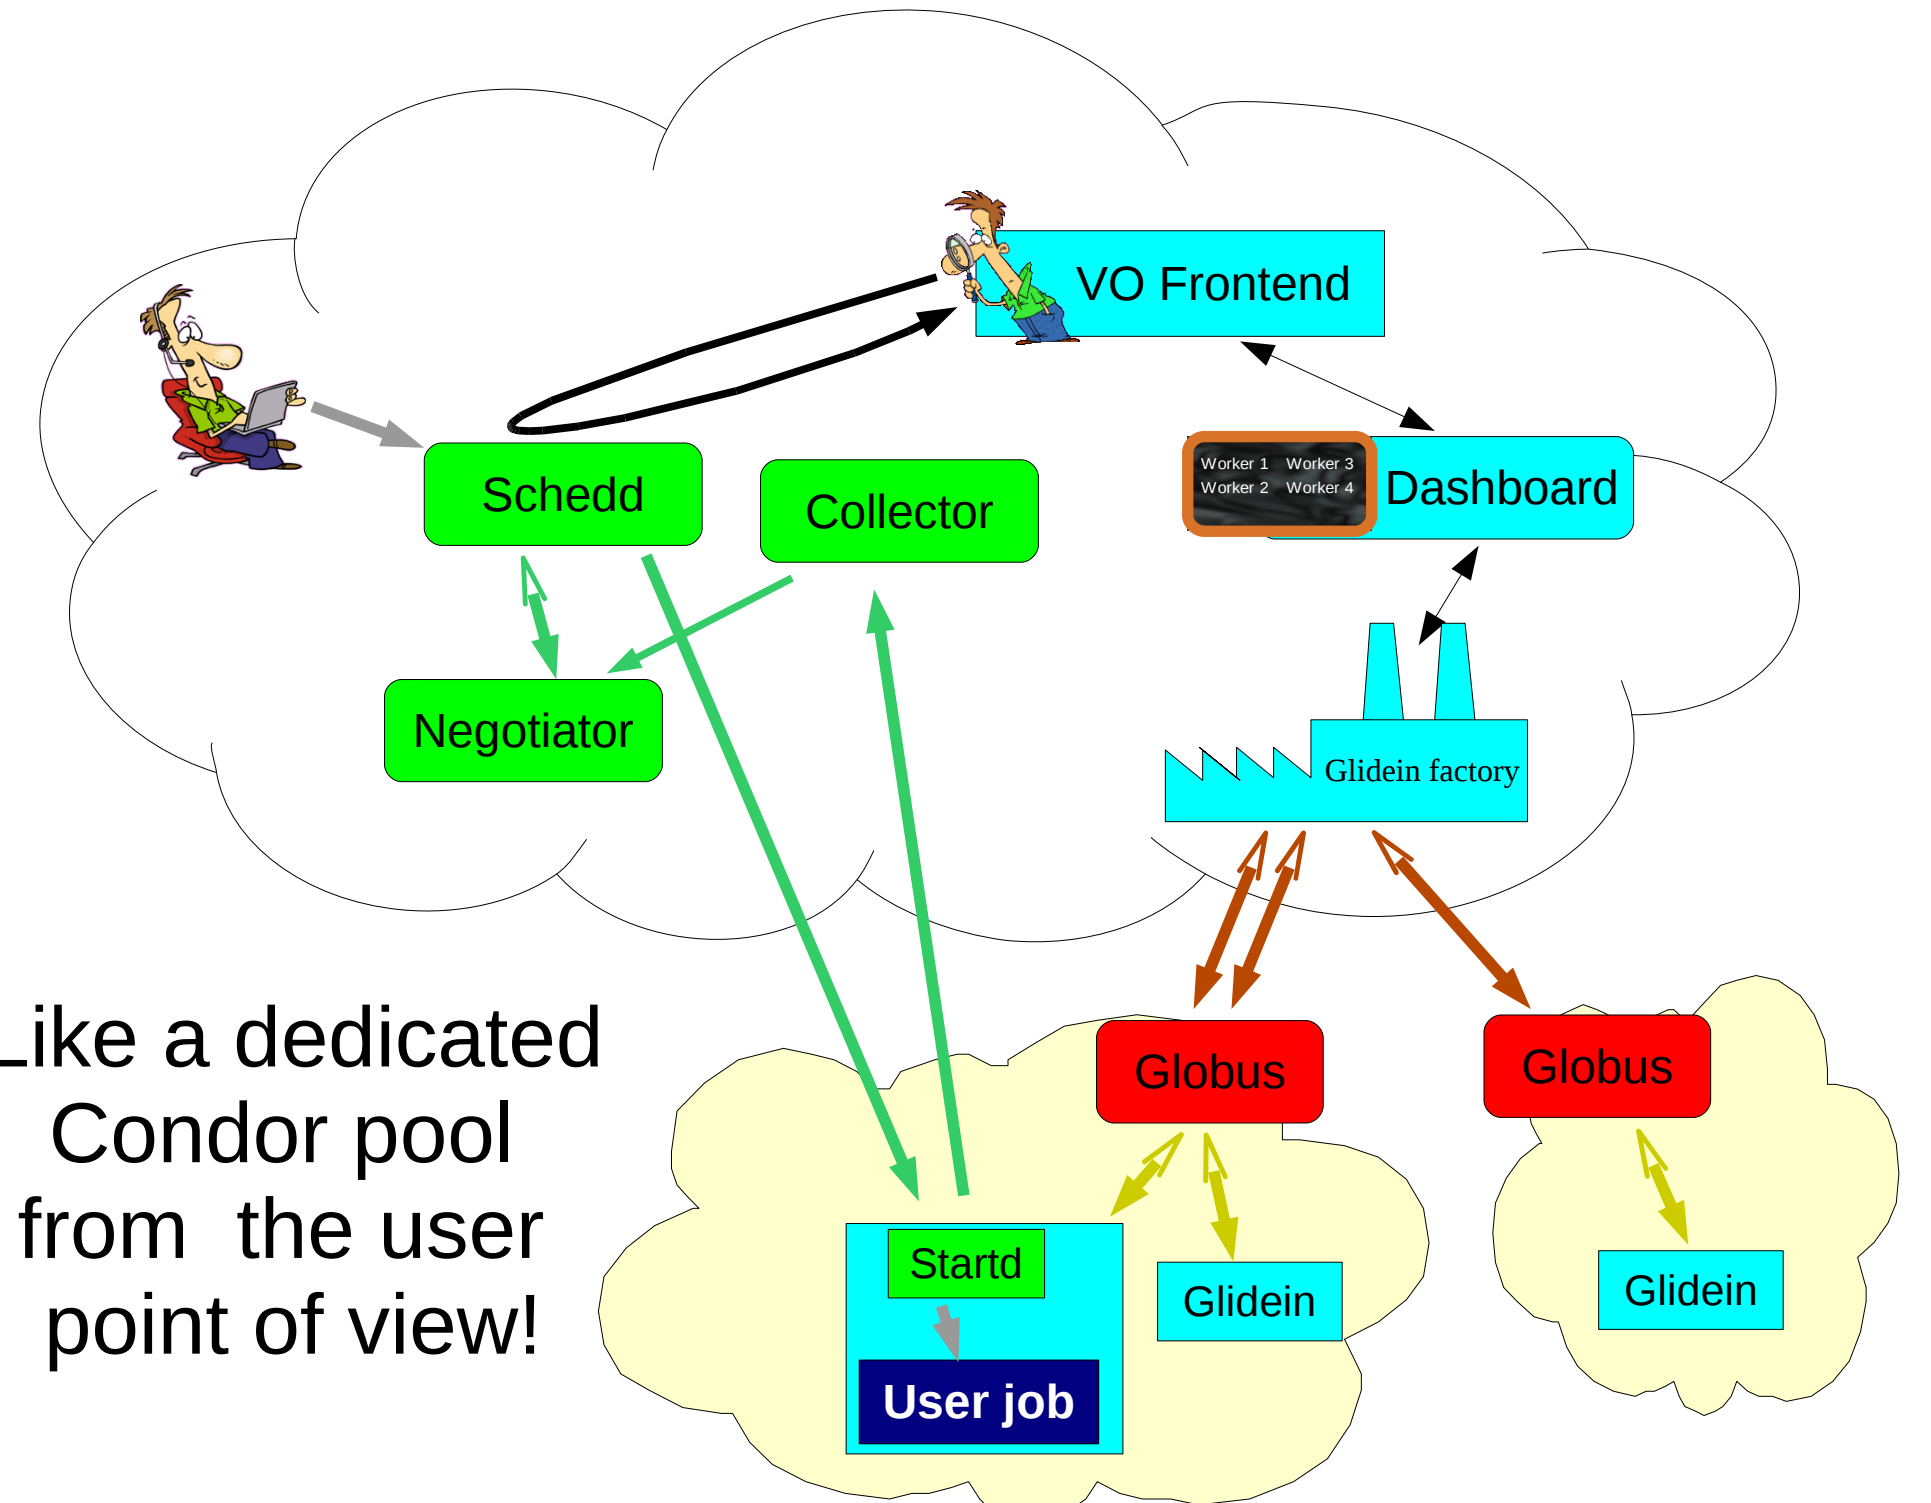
VO Frontend

Worker 1 Worker 3
Worker 2 Worker 4
Dashboard

Schedd

Collector

Negotiator

Glidein factory

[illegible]ike a dedicated Condor pool from the user point of view!

Globus

Globus

Startd

User job

Glidein

Glidein